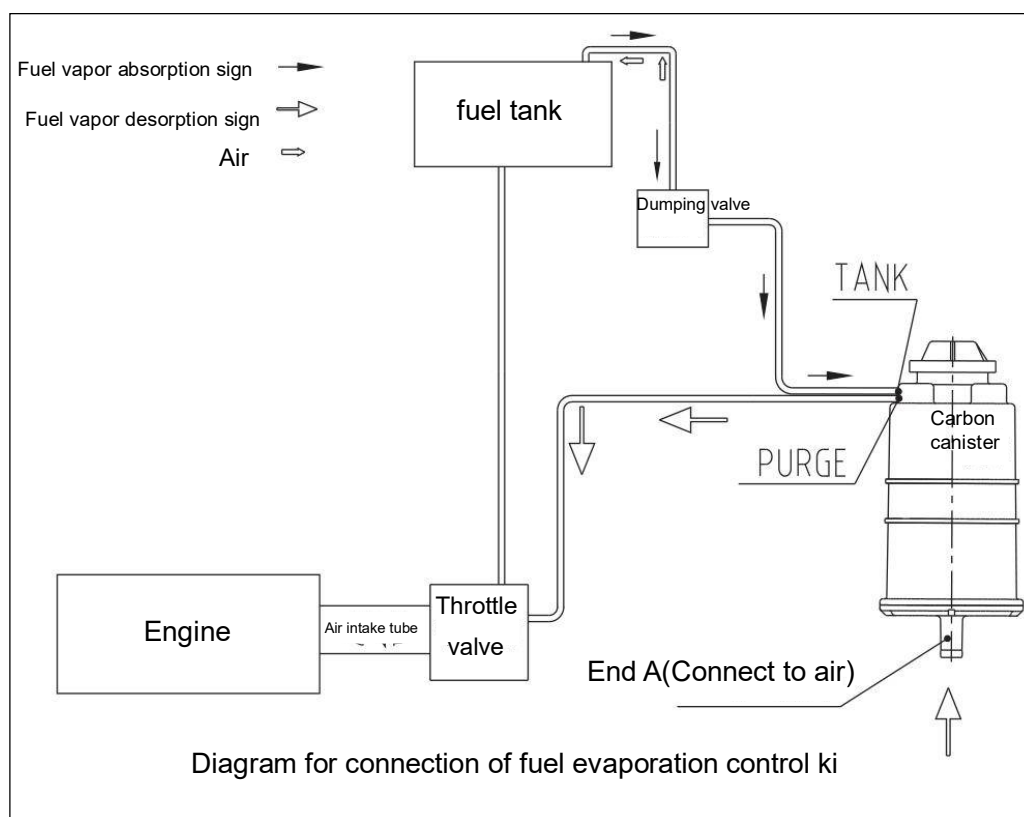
Fuel vapor absorption sign

Fuel vapor desorption sign

Air

fuel tank

Dumping valve

TANK

Carbon canister

PURGE

Engine

Air intake tube

Throttle valve

End A(Connect to air)

Diagram for connection of fuel evaporation control ki